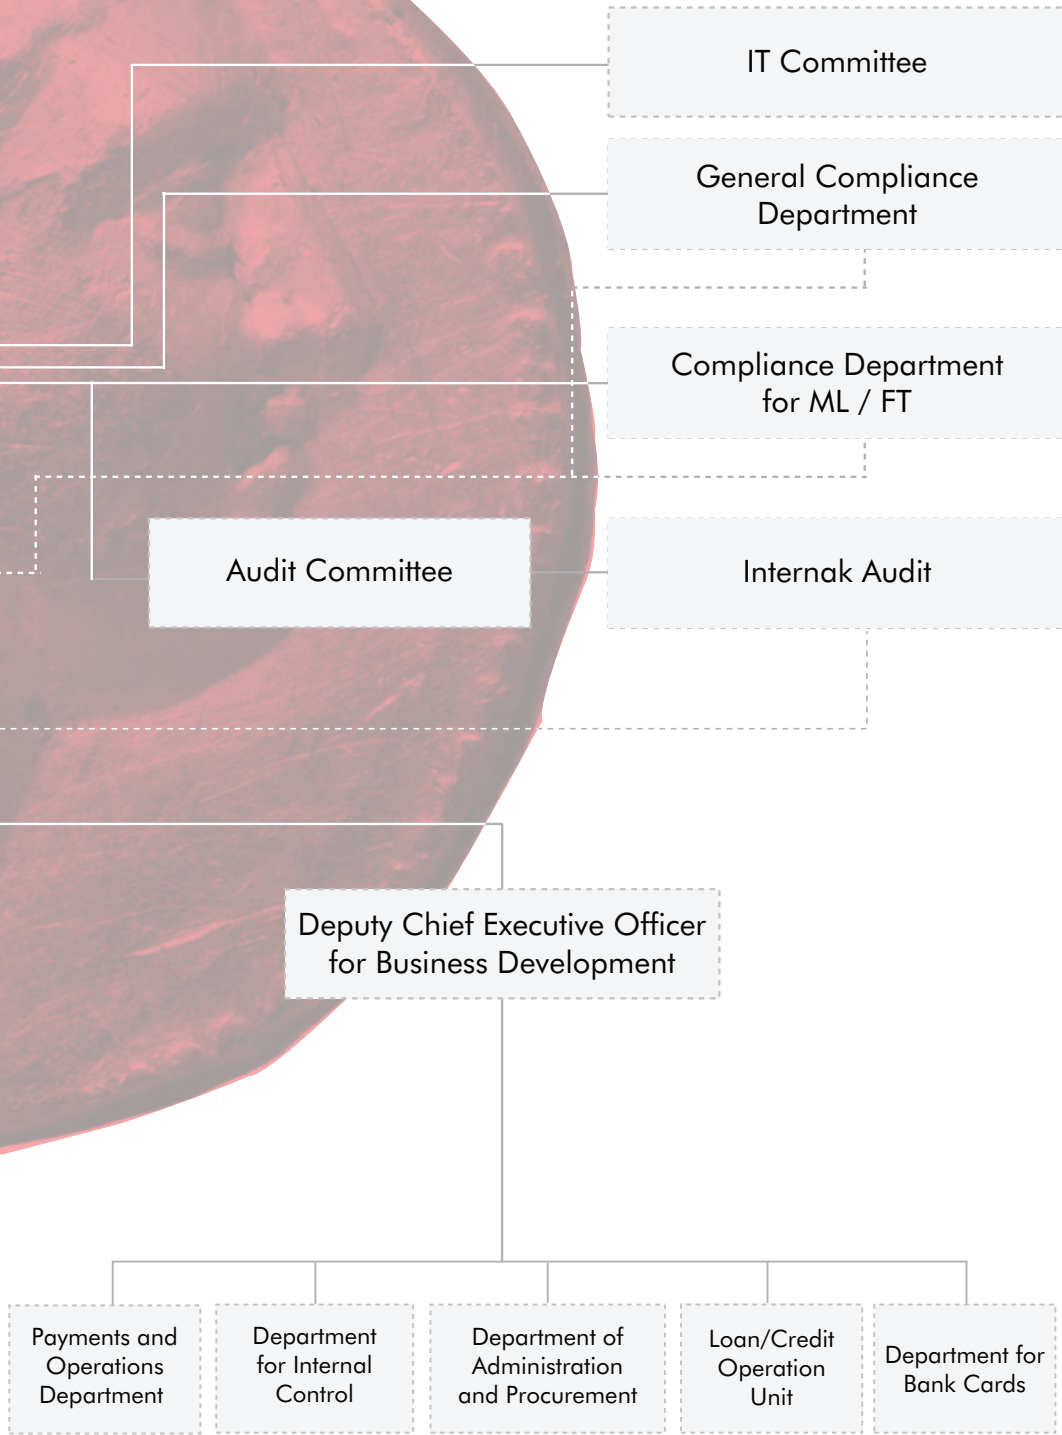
IT Committee

General Compliance Department

Compliance Department for ML / FT

Audit Committee

Internak Audit

Deputy Chief Executive Officer for Business Development

Payments and Operations Department

Department for Internal Control

Department of Administration and Procurement

Loan/Credit Operation Unit

Department for Bank Cards